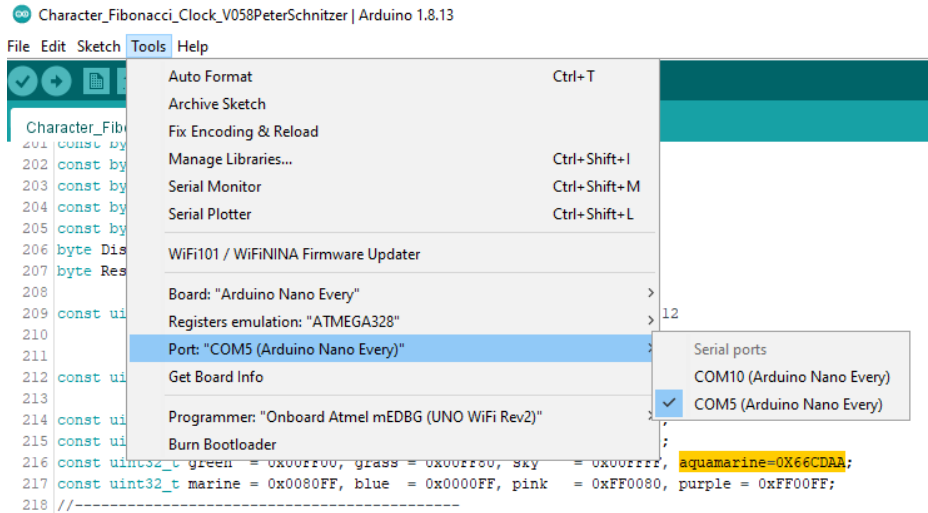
Character_Fibonacci_Clock_V058PeterSchnitzer | Arduino 1.8.13

File Edit Sketch Tools Help

Character_Fibo

201 const by
202 const by
203 const by
204 const by
205 const by
206 byte Dis
207 byte Res
208
209 const ui 12
210
211
212 const ui
213
214 const ui
215 const ui ;
216 const uint32_t green = 0x00FF00, grass = 0x00FF80, sky = 0x00FFFF, aquamarine=0X66CDAA;
217 const uint32_t marine = 0x0080FF, blue = 0x0000FF, pink = 0xFF0080, purple = 0xFF00FF;
218 //-----------------------------------------

Auto Format Ctrl+T
Archive Sketch
Fix Encoding & Reload
Manage Libraries... Ctrl+Shift+I
Serial Monitor Ctrl+Shift+M
Serial Plotter Ctrl+Shift+L
WiFi101 / WiFiNINA Firmware Updater
Board: "Arduino Nano Every"
Registers emulation: "ATMEGA328"
Port: "COM5 (Arduino Nano Every)"
Get Board Info
Programmer: "Onboard Atmel mEDBG (UNO WiFi Rev2)"
Burn Bootloader

Serial ports
COM10 (Arduino Nano Every)
COM5 (Arduino Nano Every)